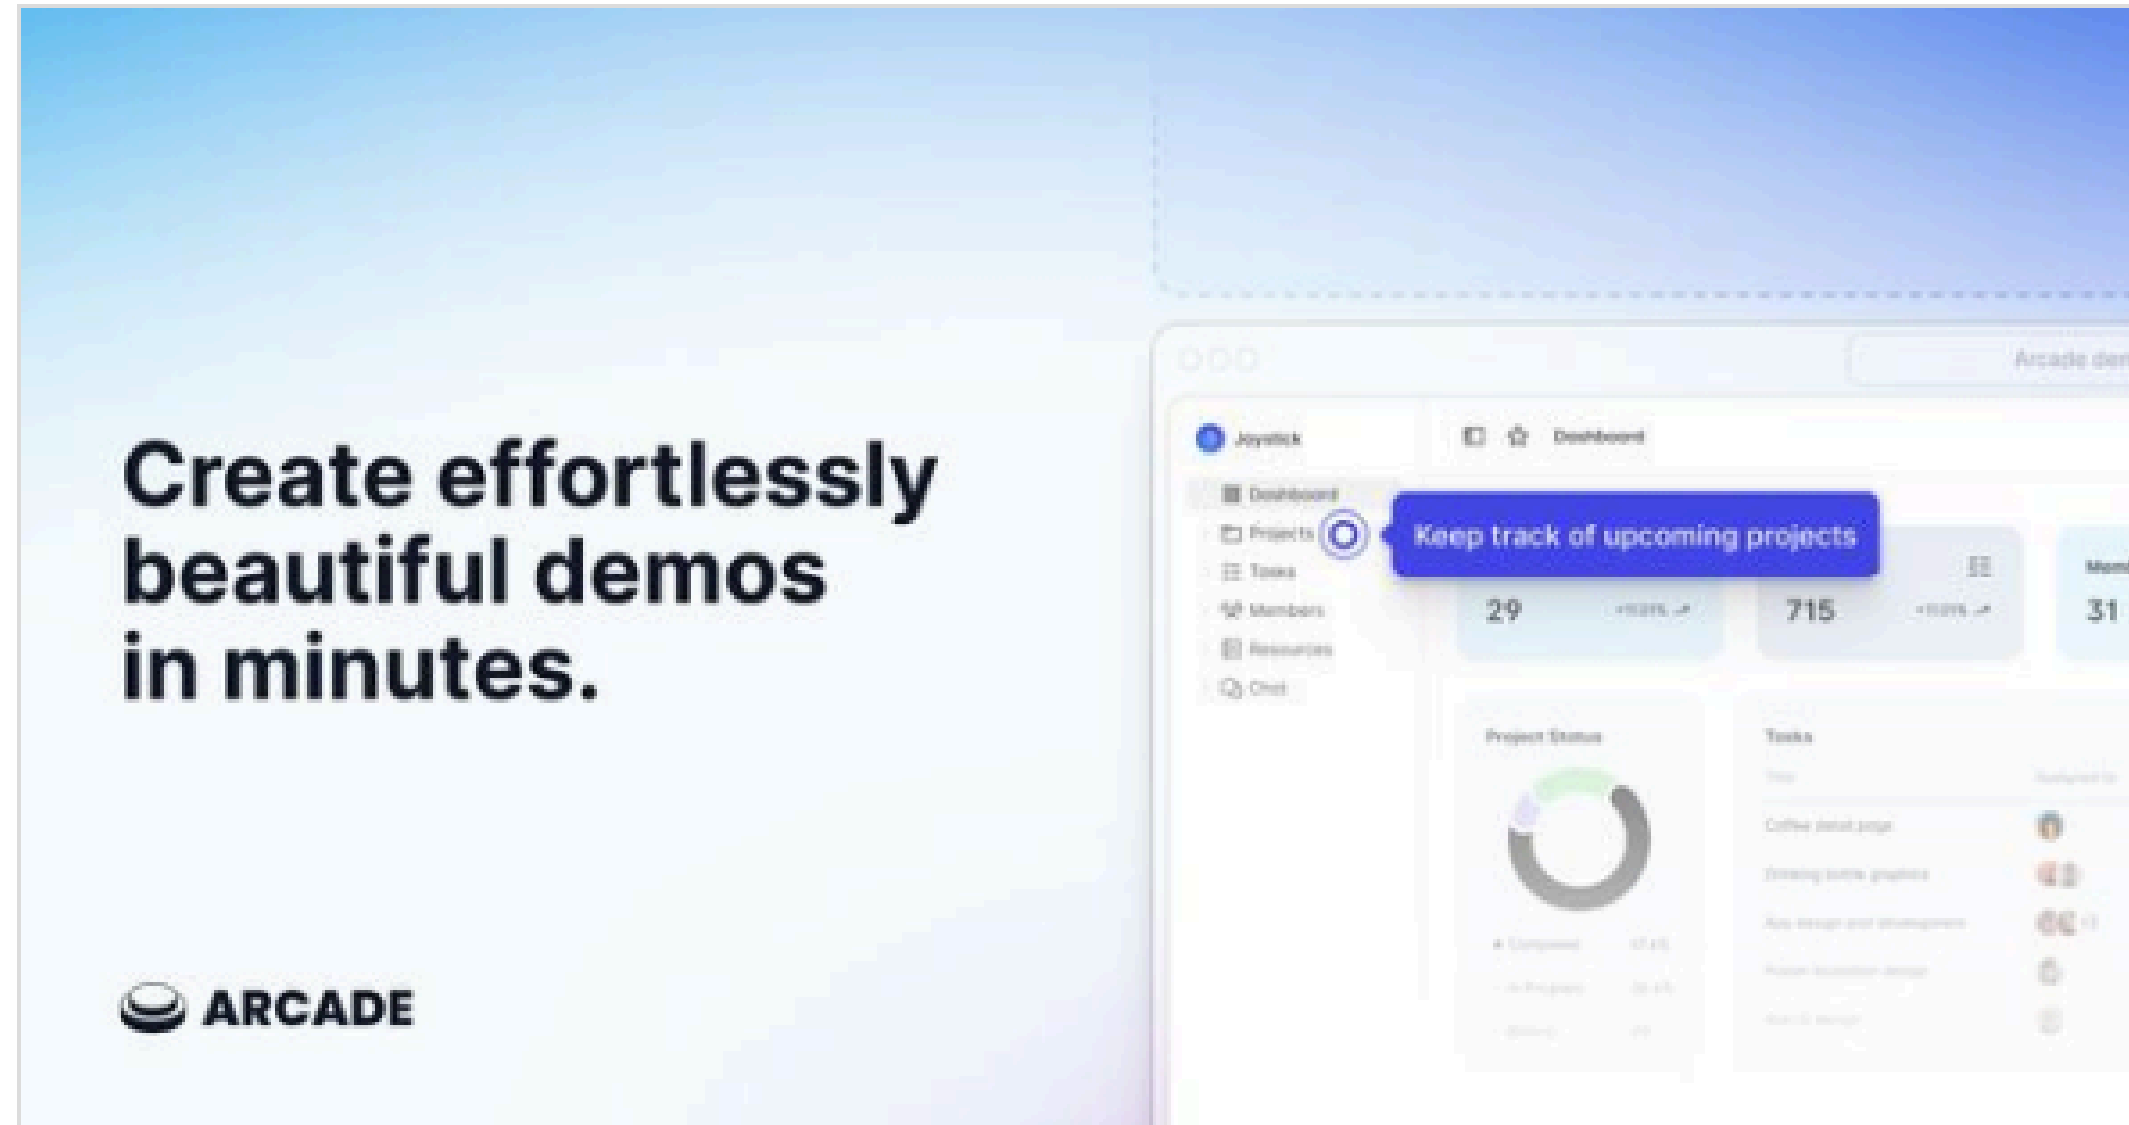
Create effortlessly beautiful demos in minutes.

ARCADE

Arcade de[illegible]

Joystick

Dashboard

Dashboard

Projects

Tasks

Members

Resources

Chat

Keep track of upcoming projects

29

715

31

Project Status

Tasks

Coffee detail page

Drinking bottle graphics

App design and development

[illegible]